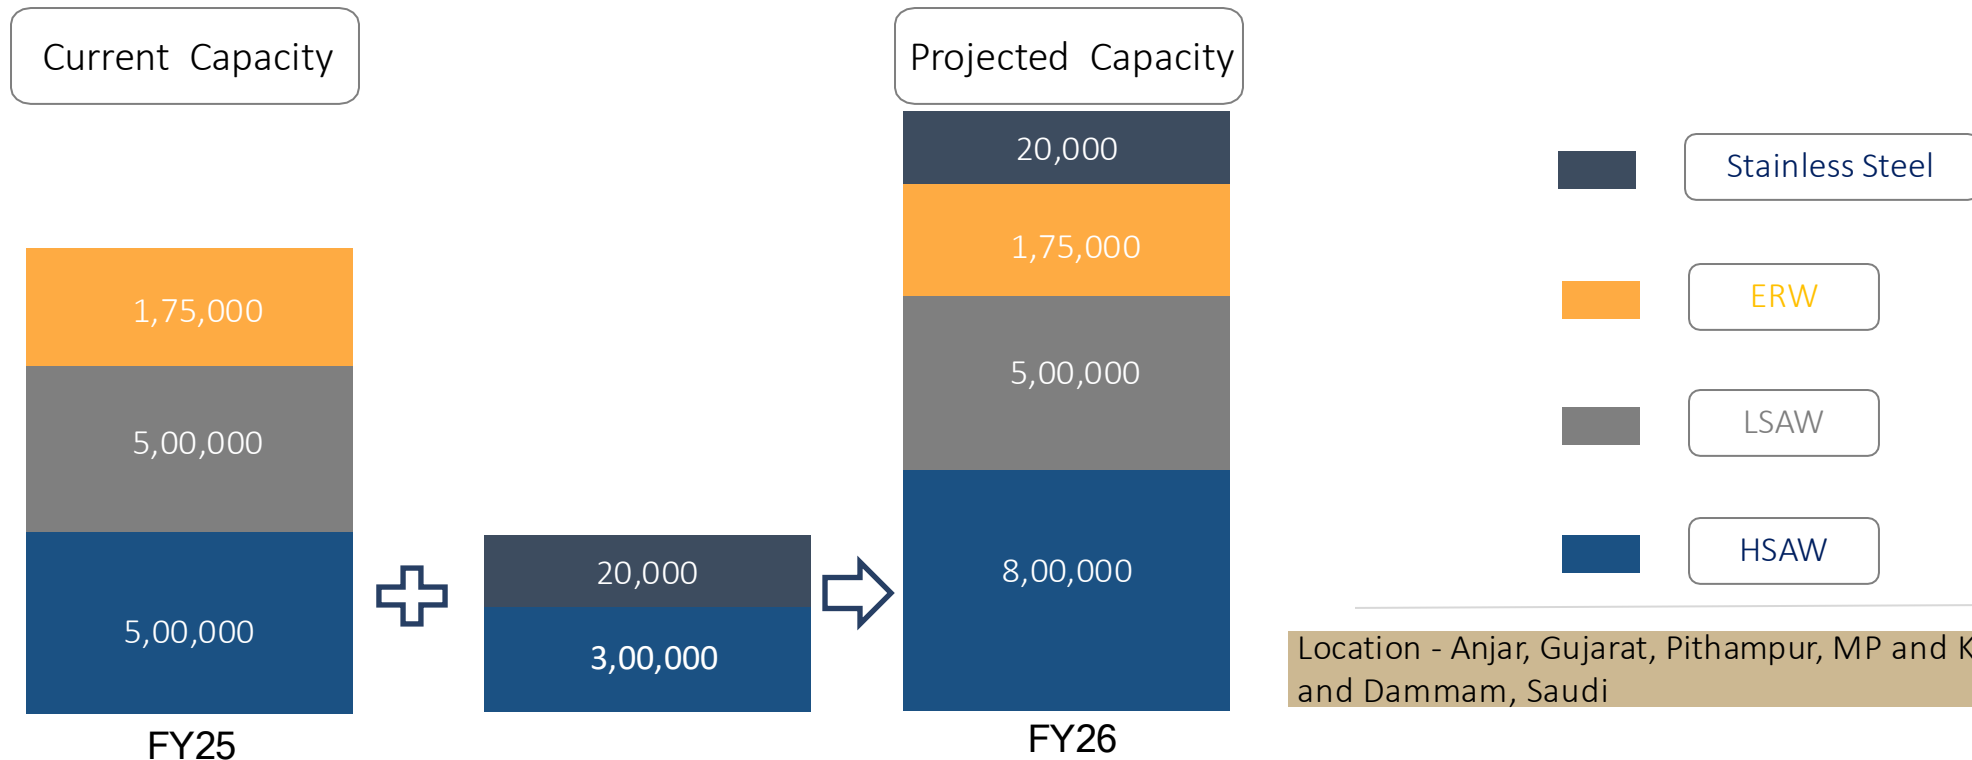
Current Capacity

1,75,000

5,00,000

5,00,000

FY25

20,000

3,00,000

Projected Capacity

20,000

1,75,000

5,00,000

8,00,000

FY26

Stainless Steel

ERW

LSAW

HSAW

Location - Anjar, Gujarat, Pithampur, MP and K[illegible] and Dammam, Saudi